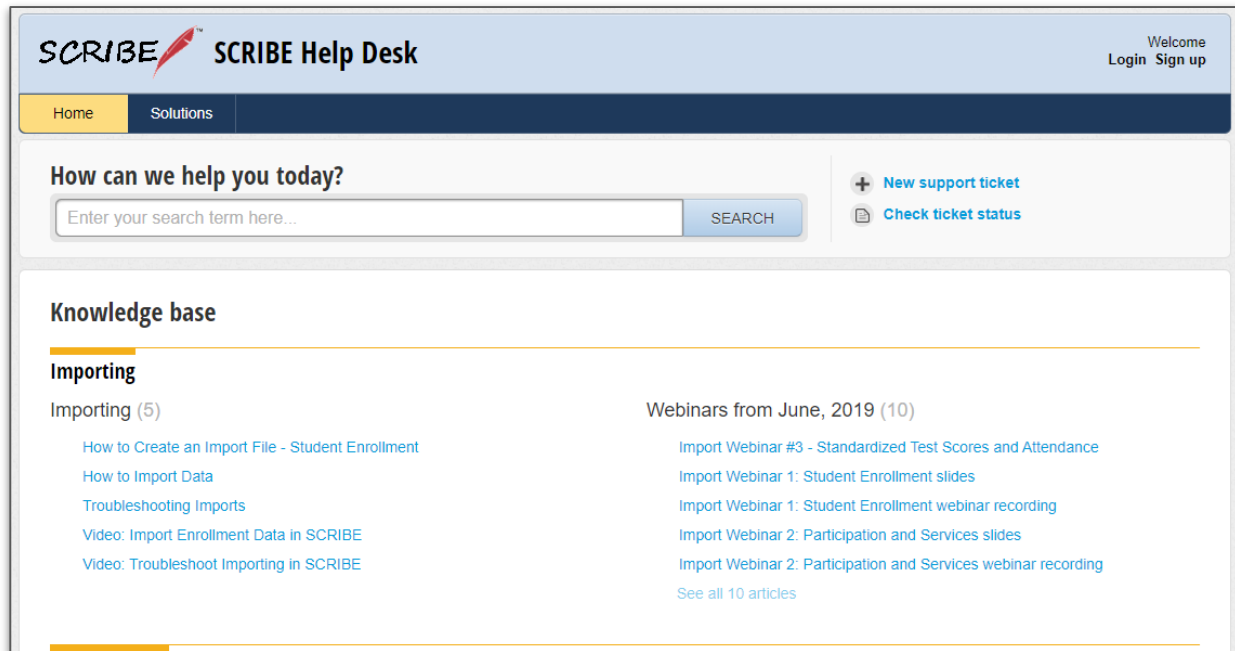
SCRIBE™ SCRIBE Help Desk

Welcome
Login Sign up

Home Solutions

How can we help you today?

Enter your search term here... SEARCH

New support ticket
Check ticket status

Knowledge base

Importing

Importing (5)

How to Create an Import File - Student Enrollment
How to Import Data
Troubleshooting Imports
Video: Import Enrollment Data in SCRIBE
Video: Troubleshoot Importing in SCRIBE

Webinars from June, 2019 (10)

Import Webinar #3 - Standardized Test Scores and Attendance
Import Webinar 1: Student Enrollment slides
Import Webinar 1: Student Enrollment webinar recording
Import Webinar 2: Participation and Services slides
Import Webinar 2: Participation and Services webinar recording
See all 10 articles